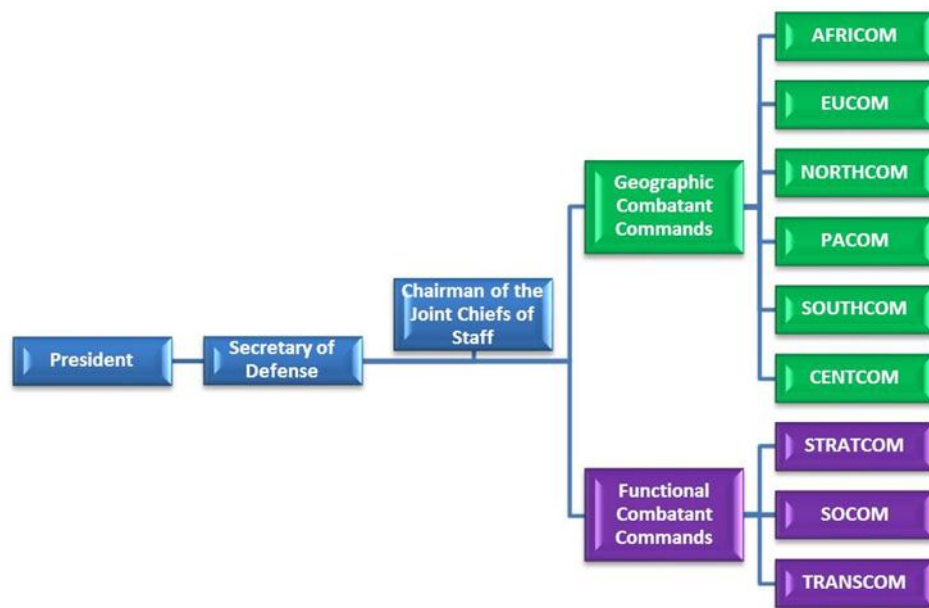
President

Secretary of Defense

Chairman of the Joint Chiefs of Staff

Geographic Combatant Commands

AFRICOM

EUCOM

NORTHCOM

PACOM

SOUTHCOM

CENTCOM

Functional Combatant Commands

STRATCOM

SOCOM

TRANSCOM